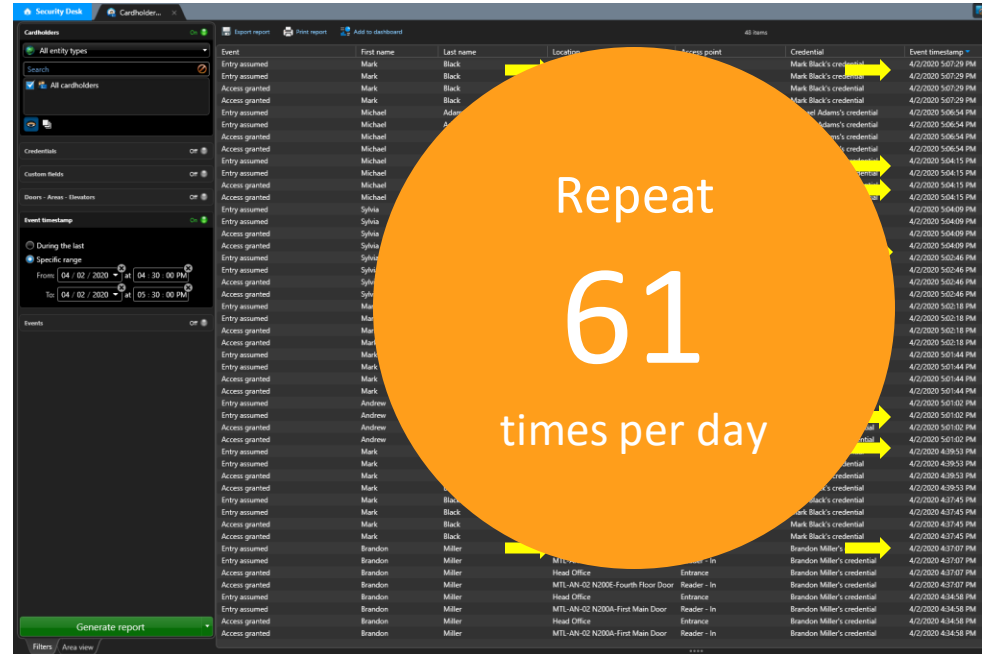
Security Desk | Cardholder...

Cardholders On
All entity types
Search
All cardholders

Credentials Off
Custom fields Off
Doors - Areas - Elevators Off
Event timestamp On
During the last
Specific range
From: 04 / 02 / 2020 at 04 : 30 : 00 PM
To: 04 / 02 / 2020 at 05 : 30 : 00 PM

Events Off

Generate report

Filters | Area view

Export report | Print report | Add to dashboard | 41 items

| Event | First name | Last name | Location | Access point | Credential | Event timestamp |
|---|---|---|---|---|---|---|
| Entry assumed | Mark | Black | | | Mark Black's credential | 4/2/2020 5:07:29 PM |
| Entry assumed | Mark | Black | | | Mark Black's credential | 4/2/2020 5:07:29 PM |
| Access granted | Mark | Black | | | Mark Black's credential | 4/2/2020 5:07:29 PM |
| Access granted | Mark | Black | | | Mark Black's credential | 4/2/2020 5:07:29 PM |
| Entry assumed | Michael | Adam | | | el Adams's credential | 4/2/2020 5:06:54 PM |
| Entry assumed | Michael | | | | dams's credential | 4/2/2020 5:06:54 PM |
| Access granted | Michael | | | | ams's credential | 4/2/2020 5:06:54 PM |
| Access granted | Michael | | | | | 4/2/2020 5:06:54 PM |
| Entry assumed | Michael | | | | | 4/2/2020 5:04:15 PM |
| Entry assumed | Michael | | | | | 4/2/2020 5:04:15 PM |
| Access granted | Michael | | | | | 4/2/2020 5:04:15 PM |
| Access granted | Michael | | | | | 4/2/2020 5:04:15 PM |
| Entry assumed | Sylvia | | | | | 4/2/2020 5:04:09 PM |
| Entry assumed | Sylvia | | | | | 4/2/2020 5:04:09 PM |
| Access granted | Sylvia | | | | | 4/2/2020 5:04:09 PM |
| Access granted | Sylvia | | | | | 4/2/2020 5:04:09 PM |
| Access granted | Sylvi | | | | | 4/2/2020 5:02:46 PM |
| Entry assumed | Sylv | | | | | 4/2/2020 5:02:46 PM |
| Access granted | Sylv | | | | | 4/2/2020 5:02:46 PM |
| Access granted | Sylv | | | | | 4/2/2020 5:02:46 PM |
| Entry assumed | Ma | | | | | 4/2/2020 5:02:18 PM |
| Entry assumed | Ma | | | | | 4/2/2020 5:02:18 PM |
| Access granted | Ma | | | | | 4/2/2020 5:02:18 PM |
| Access granted | Ma | | | | | 4/2/2020 5:02:18 PM |
| Entry assumed | Mark | | | | | 4/2/2020 5:01:44 PM |
| Entry assumed | Mark | | | | | 4/2/2020 5:01:44 PM |
| Access granted | Mark | | | | | 4/2/2020 5:01:44 PM |
| Access granted | Mark | | | | | 4/2/2020 5:01:44 PM |
| Entry assumed | Andrew | | | | | 4/2/2020 5:01:02 PM |
| Entry assumed | Andrew | | | | | 4/2/2020 5:01:02 PM |
| Access granted | Andrew | | | | ential | 4/2/2020 5:01:02 PM |
| Access granted | Andrew | | | | | 4/2/2020 5:01:02 PM |
| Entry assumed | Mark | | | | | 4/2/2020 4:39:53 PM |
| Entry assumed | Mark | | | | edential | 4/2/2020 4:39:53 PM |
| Access granted | Mark | | | | edential | 4/2/2020 4:39:53 PM |
| Access granted | Mark | | | | dential | 4/2/2020 4:39:53 PM |
| Entry assumed | Mark | Black | | | Black's credential | 4/2/2020 4:37:45 PM |
| Entry assumed | Mark | Black | | | Mark Black's credential | 4/2/2020 4:37:45 PM |
| Access granted | Mark | Black | | | Mark Black's credential | 4/2/2020 4:37:45 PM |
| Access granted | Mark | Black | | | Mark Black's credential | 4/2/2020 4:37:45 PM |
| Entry assumed | Brandon | Miller | | | Brandon Miller's | 4/2/2020 4:37:07 PM |
| Entry assumed | Brandon | Miller | MTL- | - In | Brandon Miller's credential | 4/2/2020 4:37:07 PM |
| Access granted | Brandon | Miller | Head Office | Entrance | Brandon Miller's credential | 4/2/2020 4:37:07 PM |
| Access granted | Brandon | Miller | MTL-AN-02 N200E-Fourth Floor Door | Reader - In | Brandon Miller's credential | 4/2/2020 4:37:07 PM |
| Entry assumed | Brandon | Miller | Head Office | Entrance | Brandon Miller's credential | 4/2/2020 4:34:58 PM |
| Entry assumed | Brandon | Miller | MTL-AN-02 N200A-First Main Door | Reader - In | Brandon Miller's credential | 4/2/2020 4:34:58 PM |
| Access granted | Brandon | Miller | Head Office | Entrance | Brandon Miller's credential | 4/2/2020 4:34:58 PM |
| Access granted | Brandon | Miller | MTL-AN-02 N200A-First Main Door | Reader - In | Brandon Miller's credential | 4/2/2020 4:34:58 PM |

Repeat
61
times per day